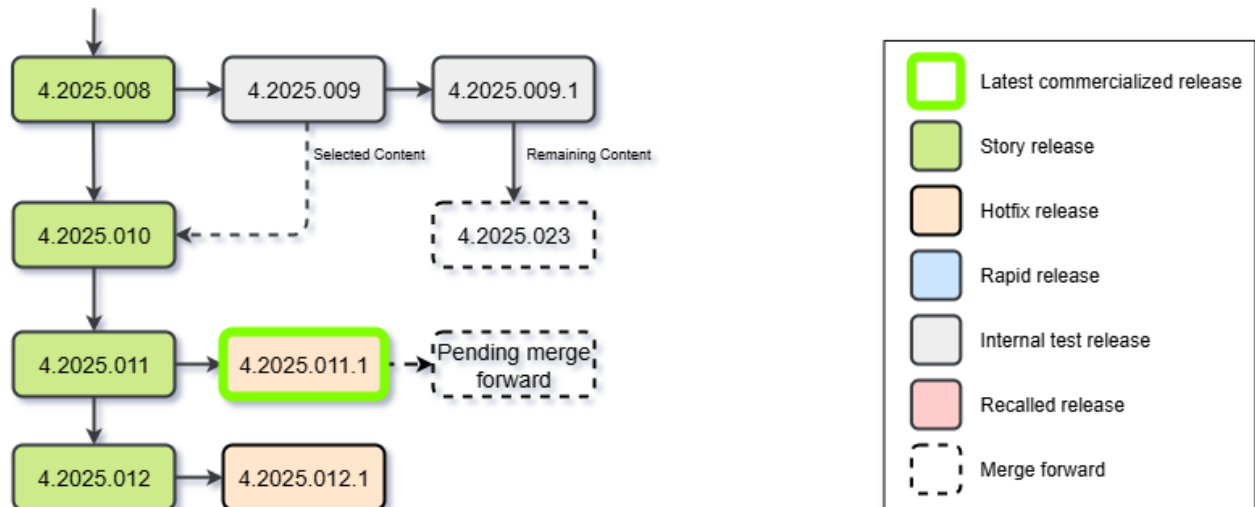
4.2025.008

4.2025.009

4.2025.009.1

Selected Content

Remaining Content

4.2025.010

4.2025.023

4.2025.011

4.2025.011.1

Pending merge forward

4.2025.012

4.2025.012.1

Latest commercialized release

Story release

Hotfix release

Rapid release

Internal test release

Recalled release

Merge forward